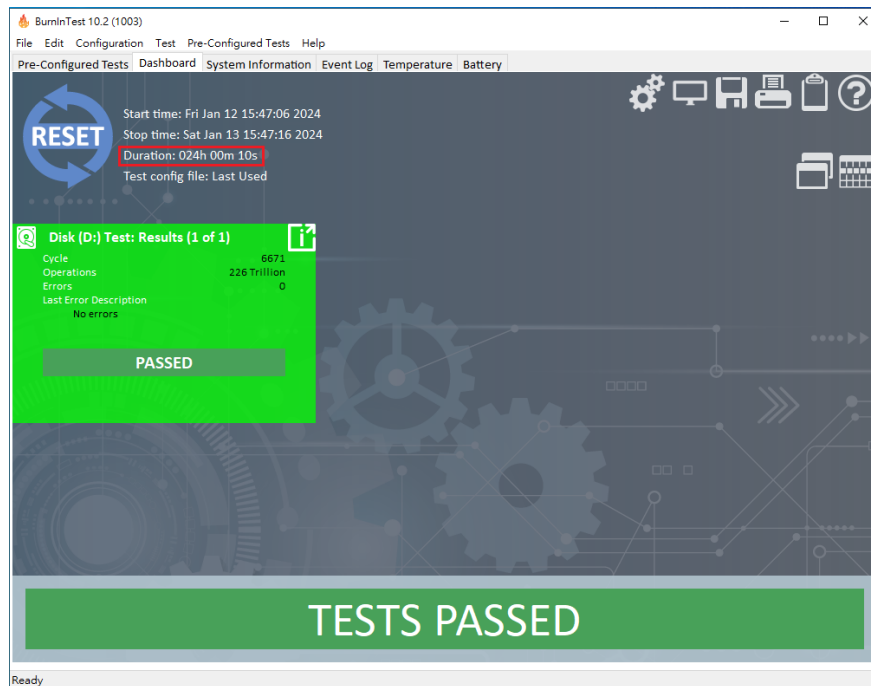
BurnInTest 10.2 (1003)

File Edit Configuration Test Pre-Configured Tests Help

Pre-Configured Tests | Dashboard | System Information | Event Log | Temperature | Battery

RESET

Start time: Fri Jan 12 15:47:06 2024
Stop time: Sat Jan 13 15:47:16 2024
Duration: 024h 00m 10s
Test config file: Last Used

Disk (D:) Test: Results (1 of 1)

| | |
|---|---|
| Cycle | 6671 |
| Operations | 226 Trillion |
| Errors | 0 |
| Last Error Description | |
| No errors | |

PASSED

TESTS PASSED

Ready